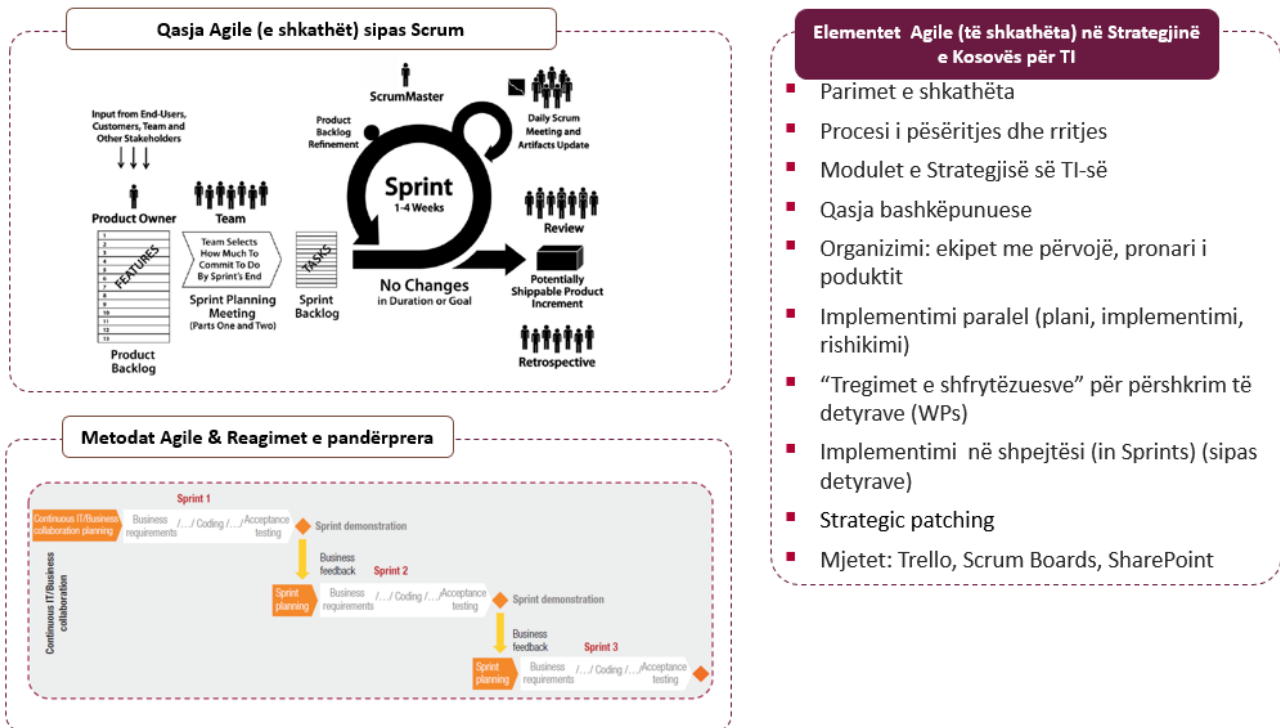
Qasja Agile (e shkathët) sipas Scrum

Input from End-Users, Customers, Team and Other Stakeholders

Product Owner

Team

1
2
3
4
5
6
7
8
9
10
11
12
13
FEATURES

Product Backlog

Team Selects How Much To Commit To Do By Sprint's End

Sprint Planning Meeting (Parts One and Two)

TASKS

Sprint Backlog

Product Backlog Refinement

ScrumMaster

Sprint 1-4 Weeks

No Changes in Duration or Goal

Daily Scrum Meeting and Artifacts Update

Review

Potentially Shippable Product Increment

Retrospective

Metodat Agile & Reagimet e pandërprera

Sprint 1

Continuous IT/Business collaboration planning

Business requirements /…/ Coding /…/ Acceptance testing

Sprint demonstration

Business feedback

Sprint 2

Sprint planning

Business requirements /…/ Coding /…/ Acceptance testing

Sprint demonstration

Business feedback

Sprint 3

Sprint planning

Business requirements /…/ Coding /…/ Acceptance testing

Continuous IT/Business collaboration

Elementet Agile (të shkathëta) në Strategjinë e Kosovës për TI

Parimet e shkathëta

Procesi i pësëritjes dhe rritjes

Modulet e Strategjisë së TI-së

Qasja bashkëpunuese

Organizimi: ekipet me përvojë, pronari i poduktit

Implementimi paralel (plani, implementimi, rishikimi)

“Tregimet e shfrytëzuesve” për përshkrim të detyrave (WPs)

Implementimi në shpejtësi (in Sprints) (sipas detyrave)

Strategic patching

Mjetet: Trello, Scrum Boards, SharePoint